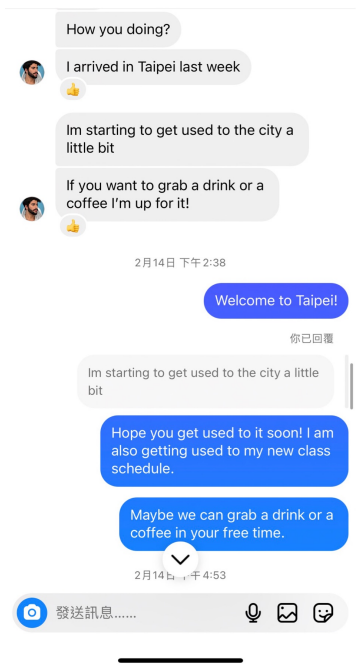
How you doing?

I arrived in Taipei last week

👍

Im starting to get used to the city a little bit

If you want to grab a drink or a coffee I'm up for it!

👍

2月14日 下午2:38

Welcome to Taipei!

你已回覆

Im starting to get used to the city a little bit

Hope you get used to it soon! I am also getting used to my new class schedule.

Maybe we can grab a drink or a coffee in your free time.

2月14日 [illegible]午4:53

發送訊息......